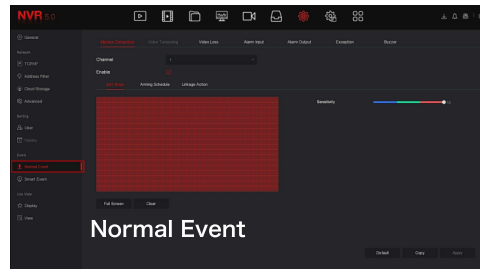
NVR 5.0

General
Network
TCP/IP
Address Filter
Cloud Storage
Advanced
Setting
User
Online
Event
Normal Event
Smart Event
Live View
Display
View

Motion Detection
Video Tampering
Video Loss
Alarm Input
Alarm Output
Exception
Buzzer

Channel
1
Enable

Sensitivity

Area Setup
Arming Schedule
Linkage Action

Full Screen
Clear

Normal Event

Default
Copy
Apply